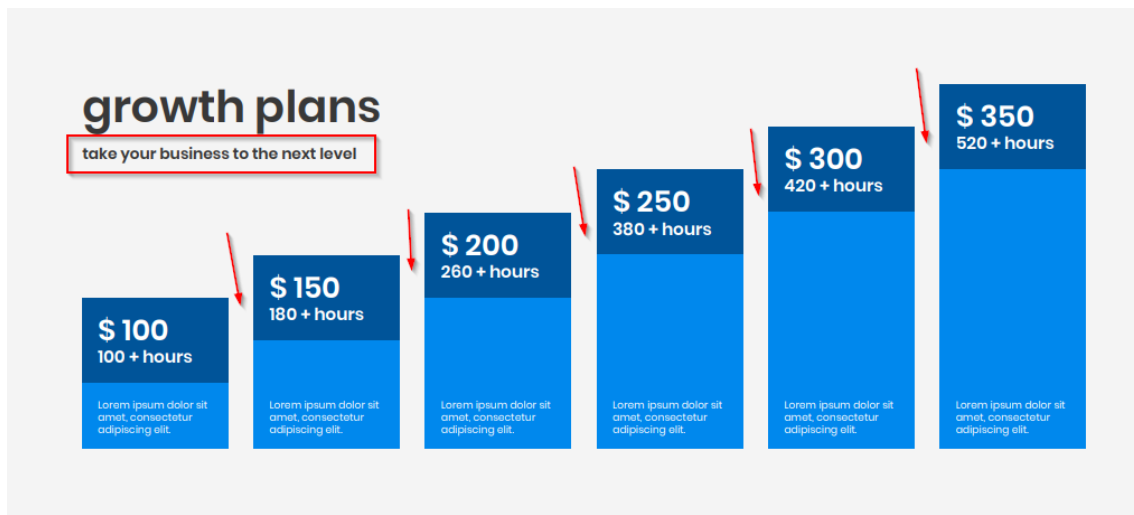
growth plans

take your business to the next level

$ 100
100 + hours

Lorem ipsum dolor sit amet, consectetur adipiscing elit.

$ 150
180 + hours

Lorem ipsum dolor sit amet, consectetur adipiscing elit.

$ 200
260 + hours

Lorem ipsum dolor sit amet, consectetur adipiscing elit.

$ 250
380 + hours

Lorem ipsum dolor sit amet, consectetur adipiscing elit.

$ 300
420 + hours

Lorem ipsum dolor sit amet, consectetur adipiscing elit.

$ 350
520 + hours

Lorem ipsum dolor sit amet, consectetur adipiscing elit.